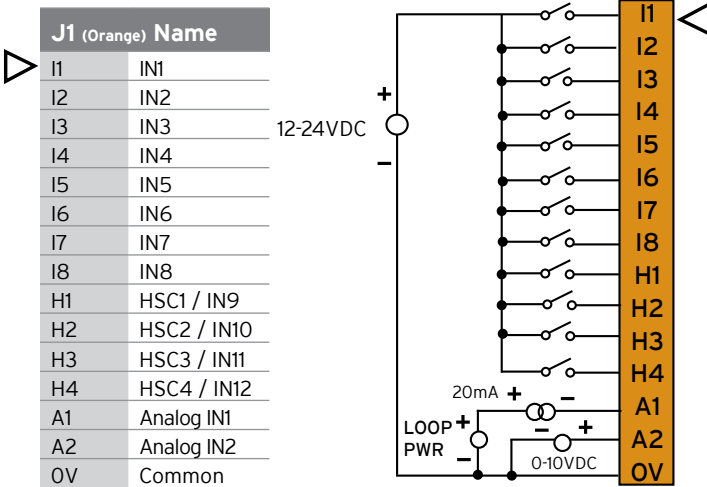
| J1 (Orange) | Name |
|---|---|
| I1 | IN1 |
| I2 | IN2 |
| I3 | IN3 |
| I4 | IN4 |
| I5 | IN5 |
| I6 | IN6 |
| I7 | IN7 |
| I8 | IN8 |
| H1 | HSC1 / IN9 |
| H2 | HSC2 / IN10 |
| H3 | HSC3 / IN11 |
| H4 | HSC4 / IN12 |
| A1 | Analog IN1 |
| A2 | Analog IN2 |
| 0V | Common |

+
12-24VDC
−

20mA + −
LOOP PWR + −
− +
0-10VDC

I1
I2
I3
I4
I5
I6
I7
I8
H1
H2
H3
H4
A1
A2
0V